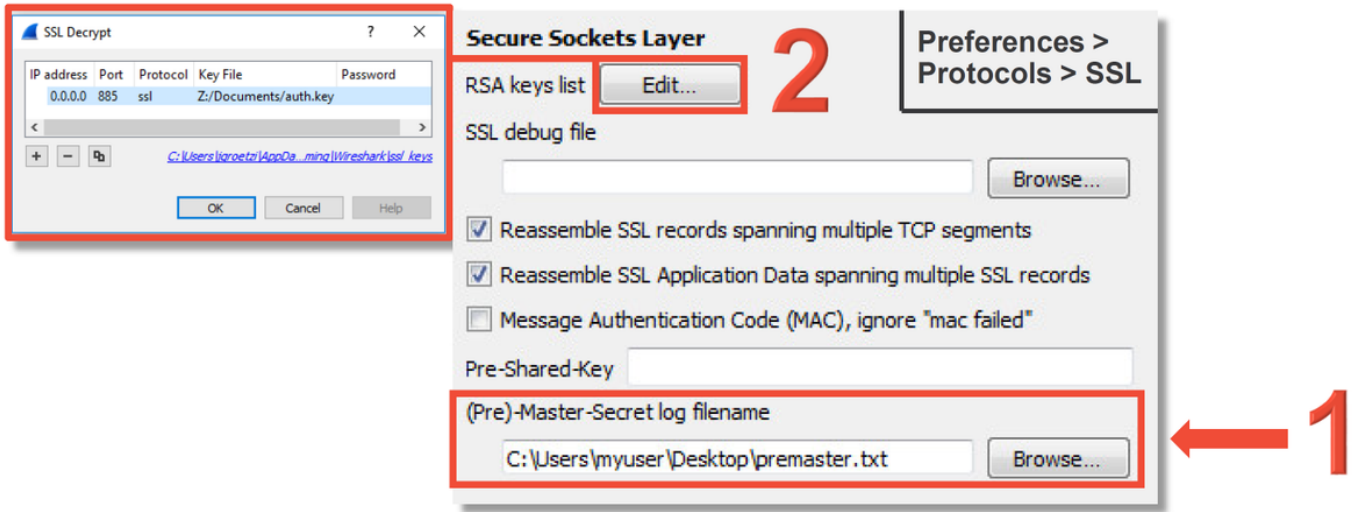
SSL Decrypt ? ✕

| IP address | Port | Protocol | Key File | Password |
|---|---|---|---|---|
| 0.0.0.0 | 885 | ssl | Z:/Documents/auth.key | |

+ − C:\Users\igroetzi\AppDa...ming\Wireshark\ssl_keys

OK Cancel Help

Secure Sockets Layer

RSA keys list Edit...

2

Preferences > Protocols > SSL

SSL debug file

Browse...

Reassemble SSL records spanning multiple TCP segments

Reassemble SSL Application Data spanning multiple SSL records

Message Authentication Code (MAC), ignore "mac failed"

Pre-Shared-Key

(Pre)-Master-Secret log filename

C:\Users\myuser\Desktop\premaster.txt Browse...

1